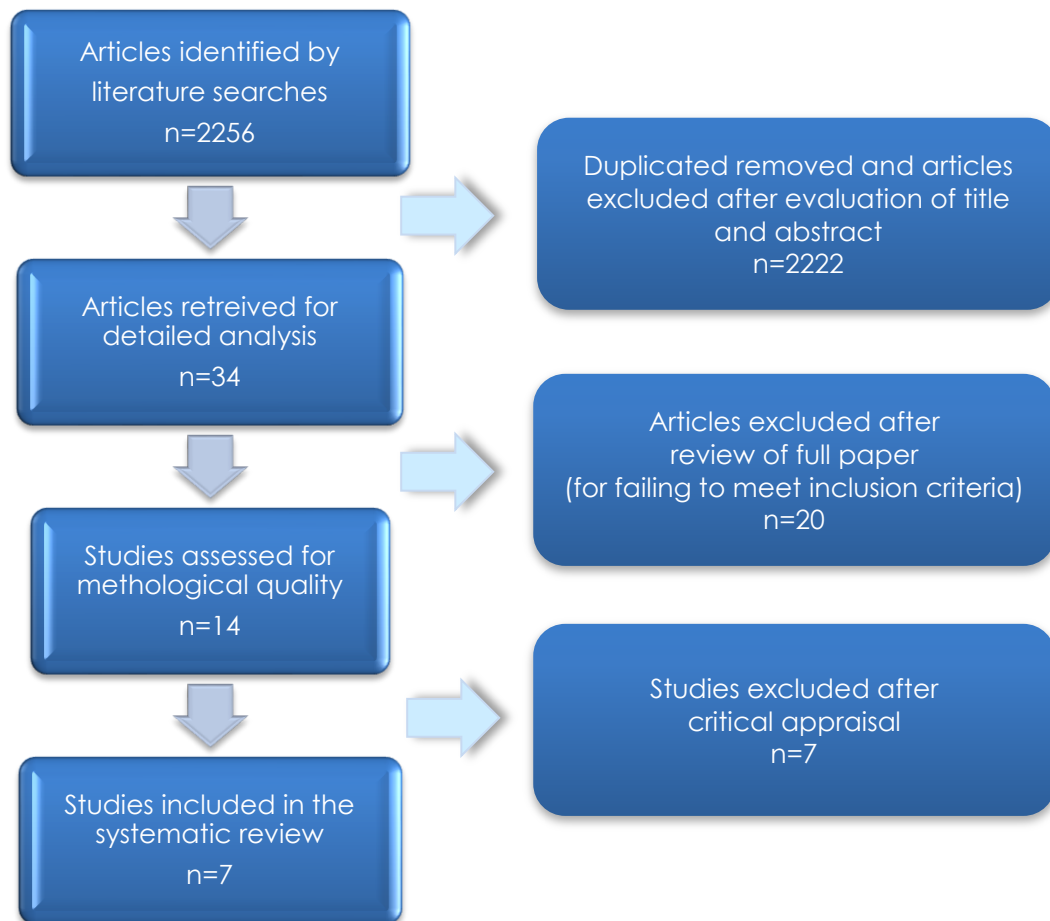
Articles identified by literature searches
n=2256

Duplicated removed and articles excluded after evaluation of title and abstract
n=2222

Articles retreived for detailed analysis
n=34

Articles excluded after review of full paper
(for failing to meet inclusion criteria)
n=20

Studies assessed for methological quality
n=14

Studies excluded after critical appraisal
n=7

Studies included in the systematic review
n=7